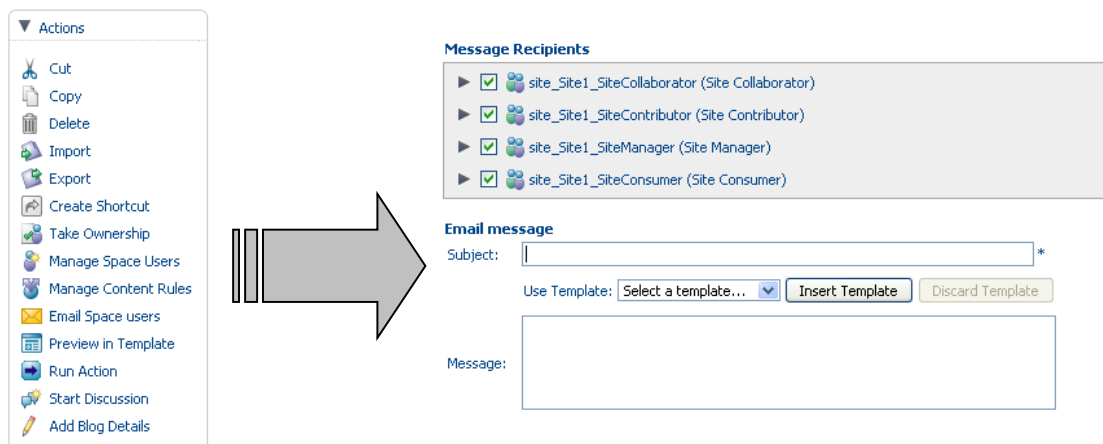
Actions

Cut
Copy
Delete
Import
Export
Create Shortcut
Take Ownership
Manage Space Users
Manage Content Rules
Email Space users
Preview in Template
Run Action
Start Discussion
Add Blog Details

Message Recipients

site_Site1_SiteCollaborator (Site Collaborator)
site_Site1_SiteContributor (Site Contributor)
site_Site1_SiteManager (Site Manager)
site_Site1_SiteConsumer (Site Consumer)

Email message

Subject: *

Use Template: Select a template... Insert Template Discard Template

Message: